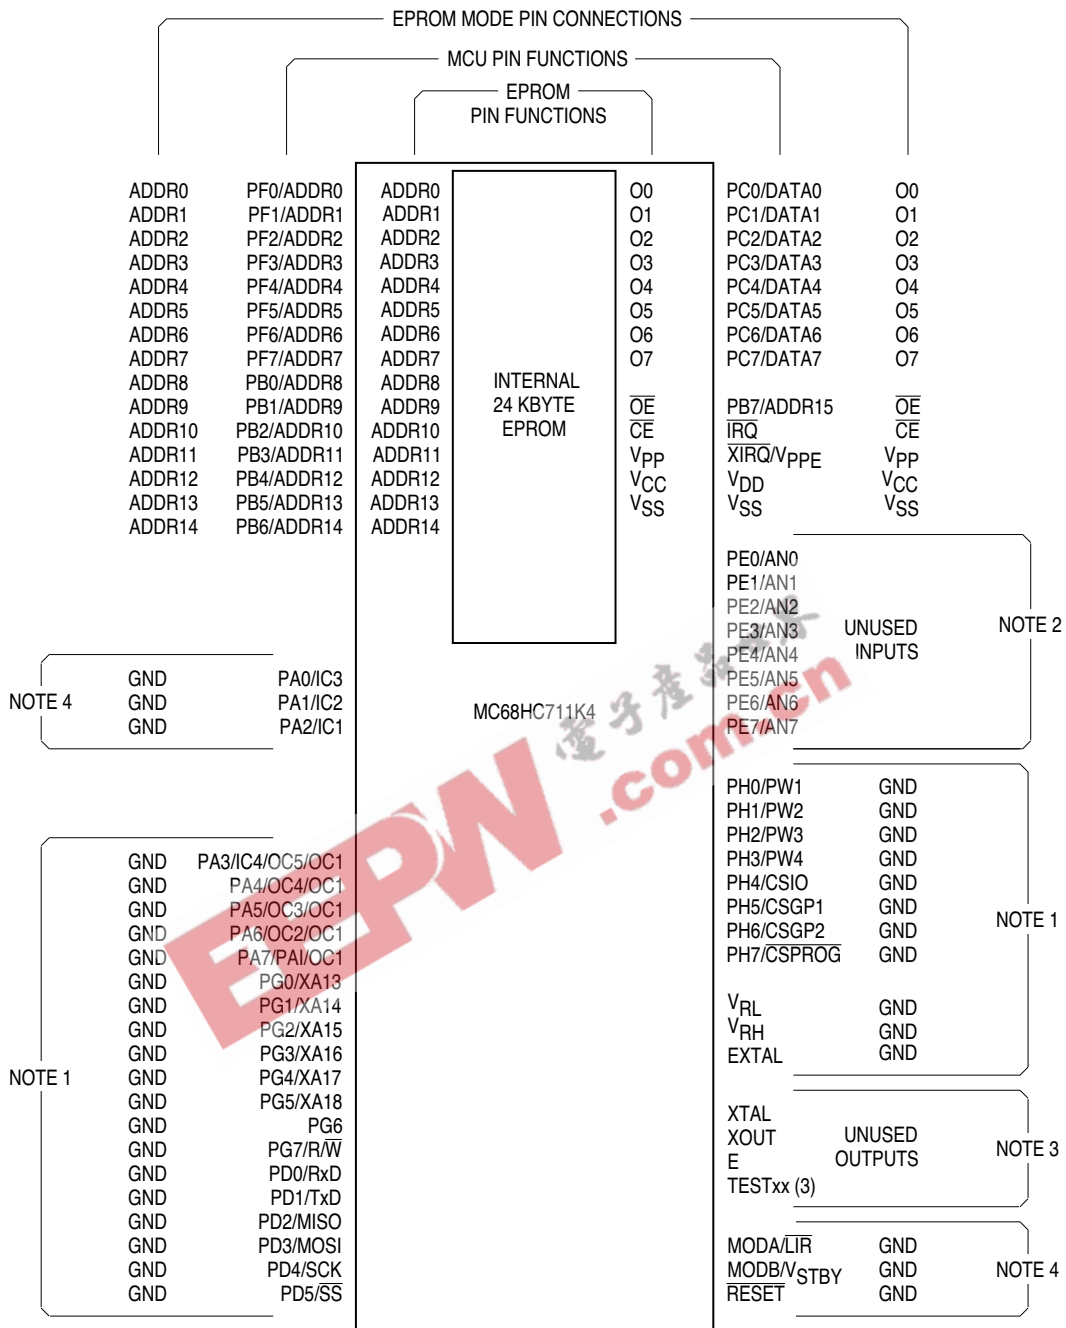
EPROM MODE PIN CONNECTIONS
MCU PIN FUNCTIONS
EPROM
PIN FUNCTIONS

ADDR0 PF0/ADDR0 ADDR0
ADDR1 PF1/ADDR1 ADDR1
ADDR2 PF2/ADDR2 ADDR2
ADDR3 PF3/ADDR3 ADDR3
ADDR4 PF4/ADDR4 ADDR4
ADDR5 PF5/ADDR5 ADDR5
ADDR6 PF6/ADDR6 ADDR6
ADDR7 PF7/ADDR7 ADDR7
ADDR8 PB0/ADDR8 ADDR8
ADDR9 PB1/ADDR9 ADDR9
ADDR10 PB2/ADDR10 ADDR10
ADDR11 PB3/ADDR11 ADDR11
ADDR12 PB4/ADDR12 ADDR12
ADDR13 PB5/ADDR13 ADDR13
ADDR14 PB6/ADDR14 ADDR14

INTERNAL
24 KBYTE
EPROM

O0 PC0/DATA0 O0
O1 PC1/DATA1 O1
O2 PC2/DATA2 O2
O3 PC3/DATA3 O3
O4 PC4/DATA4 O4
O5 PC5/DATA5 O5
O6 PC6/DATA6 O6
O7 PC7/DATA7 O7
$\overline{OE}$ PB7/ADDR15 $\overline{OE}$
$\overline{CE}$ $\overline{IRQ}$ $\overline{CE}$
$V_{PP}$ $\overline{XIRQ}/V_{PPE}$ $V_{PP}$
$V_{CC}$ $V_{DD}$ $V_{CC}$
$V_{SS}$ $V_{SS}$ $V_{SS}$

PE0/AN0
PE1/AN1
PE2/AN2
PE3/AN3
PE4/AN4
PE5/AN5
PE6/AN6
PE7/AN7
UNUSED
INPUTS
NOTE 2

NOTE 4
GND PA0/IC3
GND PA1/IC2
GND PA2/IC1

MC68HC711K4

PH0/PW1 GND
PH1/PW2 GND
PH2/PW3 GND
PH3/PW4 GND
PH4/CSIO GND
PH5/CSGP1 GND
PH6/CSGP2 GND
PH7/$\overline{CSPROG}$ GND
$V_{RL}$ GND
$V_{RH}$ GND
EXTAL GND
NOTE 1

NOTE 1
GND PA3/IC4/OC5/OC1
GND PA4/OC4/OC1
GND PA5/OC3/OC1
GND PA6/OC2/OC1
GND PA7/PAI/OC1
GND PG0/XA13
GND PG1/XA14
GND PG2/XA15
GND PG3/XA16
GND PG4/XA17
GND PG5/XA18
GND PG6
GND PG7/R/$\overline{W}$
GND PD0/RxD
GND PD1/TxD
GND PD2/MISO
GND PD3/MOSI
GND PD4/SCK
GND PD5/$\overline{SS}$

XTAL
XOUT
E
TESTxx (3)
UNUSED
OUTPUTS
NOTE 3

MODA/$\overline{LIR}$ GND
MODB/$V_{STBY}$ GND
$\overline{RESET}$ GND
NOTE 4

电子产品世界
EEPW .com.cn